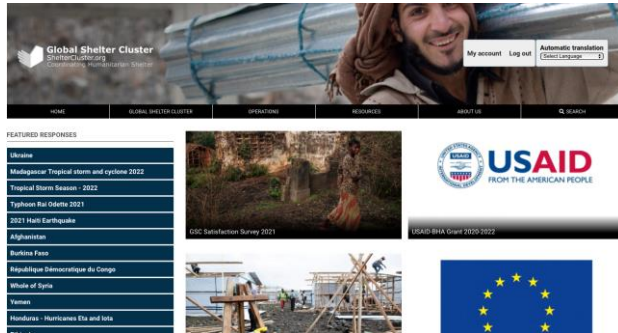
Global Shelter Cluster
ShelterCluster.org
Coordinating Humanitarian Shelter

My account Log out

Automatic translation
Select Language

HOME
GLOBAL SHELTER CLUSTER
OPERATIONS
RESOURCES
ABOUT US
SEARCH

FEATURED RESPONSES

Ukraine
Madagascar Tropical storm and cyclone 2022
Tropical Storm Season - 2022
Typhoon Rai Odette 2021
2021 Haiti Earthquake
Afghanistan
Burkina Faso
République Démocratique du Congo
Whole of Syria
Yemen
Honduras - Hurricanes Eta and Iota

GSC Satisfaction Survey 2021

USAID
FROM THE AMERICAN PEOPLE

USAID-BHA Grant 2020-2022